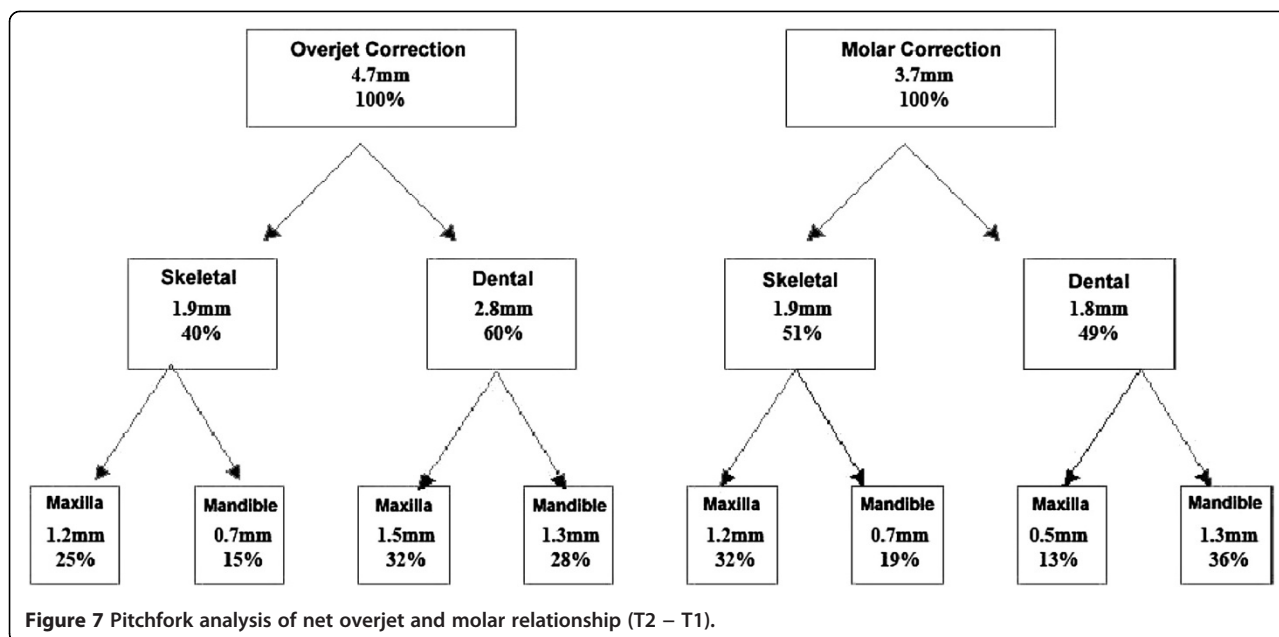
Overjet Correction
4.7mm
100%

Skeletal
1.9mm
40%

Maxilla
1.2mm
25%

Mandible
0.7mm
15%

Dental
2.8mm
60%

Maxilla
1.5mm
32%

Mandible
1.3mm
28%

Molar Correction
3.7mm
100%

Skeletal
1.9mm
51%

Maxilla
1.2mm
32%

Mandible
0.7mm
19%

Dental
1.8mm
49%

Maxilla
0.5mm
13%

Mandible
1.3mm
36%

Figure 7 Pitchfork analysis of net overjet and molar relationship (T2 − T1).